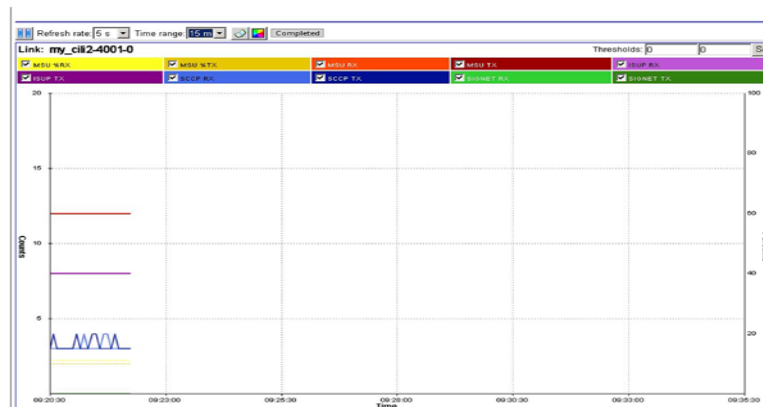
Refresh rate: 5 s Time range: 15 m Completed

Link: my_cili2-4001-0

Thresholds: 0 0 S

MSU %RX
MSU %TX
MSU RX
MSU TX
ISUP RX
ISUP TX
SCCP RX
SCCP TX
SIGNET RX
SIGNET TX

20
15
10
5

Counts

100
80
60
40
20

09:20:30
09:23:00
09:25:30
09:28:00
09:30:30
09:33:00
09:35:30

Time